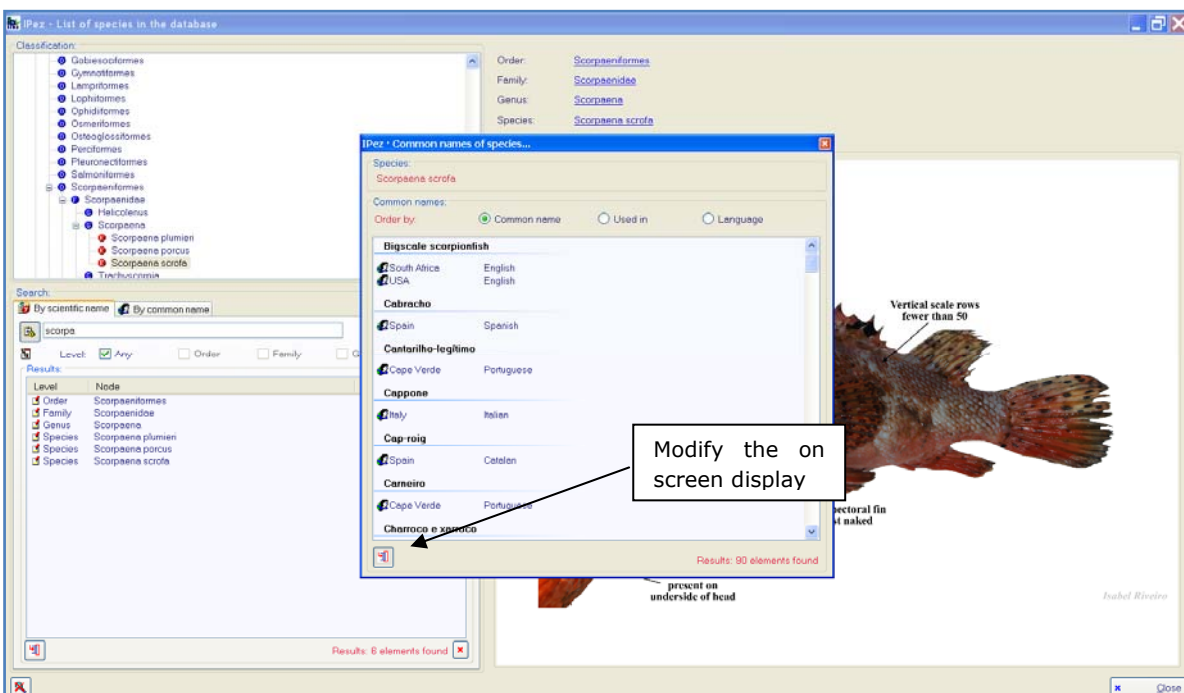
IPez - List of species in the database

Classification:
Gobiesociformes
Gymnotiformes
Lampriformes
Lophiiformes
Ophidiiformes
Osmeriformes
Osteoglossiformes
Perciformes
Pleuronectiformes
Salmoniformes
Scorpaeniformes
Scorpaenidae
Helicolenus
Scorpaena
Scorpaena plumieri
Scorpaena porcus
Scorpaena scrofa
Trachyscorpia

Search:
By scientific name | By common name
scorpa
Level: Any | Order | Family
Results:

| Level | Node |
|---|---|
| Order | Scorpaeniformes |
| Family | Scorpaenidae |
| Genus | Scorpaena |
| Species | Scorpaena plumieri |
| Species | Scorpaena porcus |
| Species | Scorpaena scrofa |

Results: 6 elements found

Order: Scorpaeniformes
Family: Scorpaenidae
Genus: Scorpaena
Species: Scorpaena scrofa

IPez - Common names of species...
Species:
Scorpaena scrofa
Common names:
Order by: Common name | Used in | Language

Bigscale scorpionfish
South Africa English
USA English
Cabracho
Spain Spanish
Cantarilho-legítimo
Cape Verde Portuguese
Cappone
Italy Italian
Cap-roig
Spain Catalan
Carneiro
Cape Verde Portuguese
Charroco e xarroco

Results: 90 elements found

Modify the on screen display

Vertical scale rows fewer than 50
pectoral fin
t naked
present on underside of head
Isabel Riveiro

Close